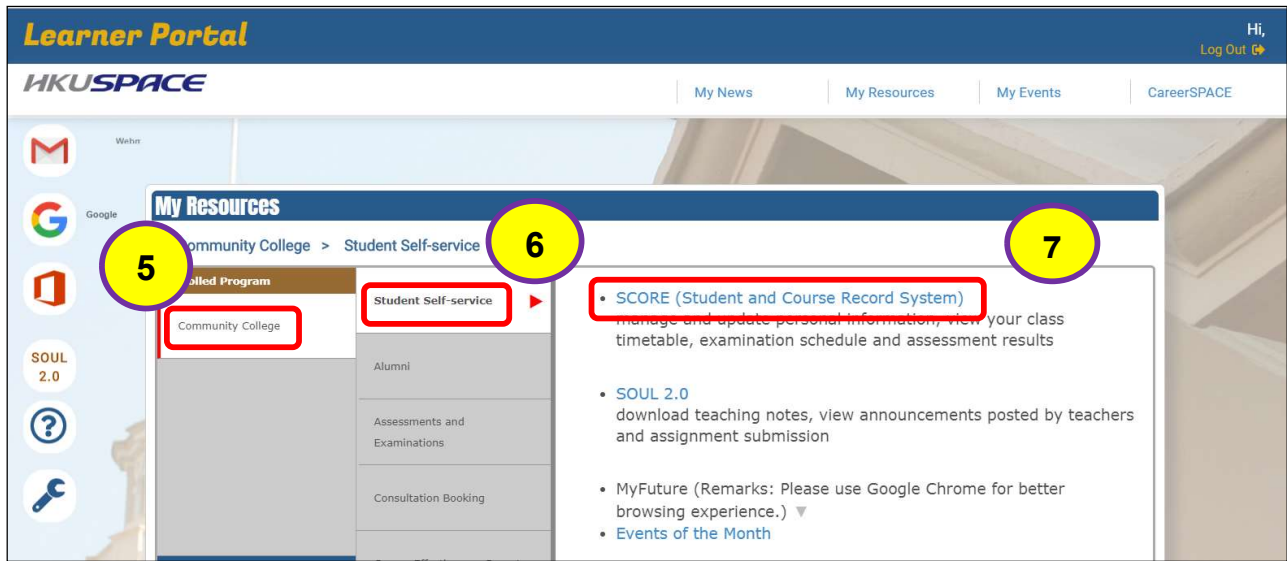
Learner Portal

Hi,
Log Out

HKUSPACE

My News | My Resources | My Events | CareerSPACE

Webm

Google

SOUL 2.0

My Resources

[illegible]ommunity College > Student Self-service

5

6

7

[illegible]olled Program

Community College

Student Self-service

Alumni

Assessments and Examinations

Consultation Booking

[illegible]

• SCORE (Student and Course Record System)
manage and update personal information, view your class timetable, examination schedule and assessment results

• SOUL 2.0
download teaching notes, view announcements posted by teachers and assignment submission

• MyFuture (Remarks: Please use Google Chrome for better browsing experience.)

• Events of the Month